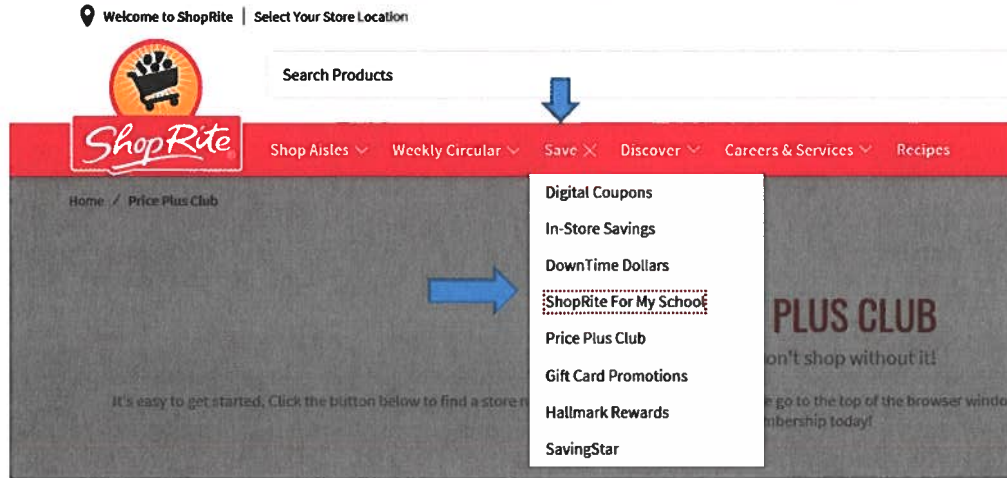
Welcome to ShopRite | Select Your Store Location

Search Products

ShopRite

Shop Aisles Weekly Circular Save Discover Careers & Services Recipes

Home / Price Plus Club

Digital Coupons
In-Store Savings
DownTime Dollars
ShopRite For My School
Price Plus Club
Gift Card Promotions
Hallmark Rewards
SavingStar

PLUS CLUB

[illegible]on't shop without it!

It's easy to get started. Click the button below to find a store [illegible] go to the top of the browser windo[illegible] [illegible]mbership today!